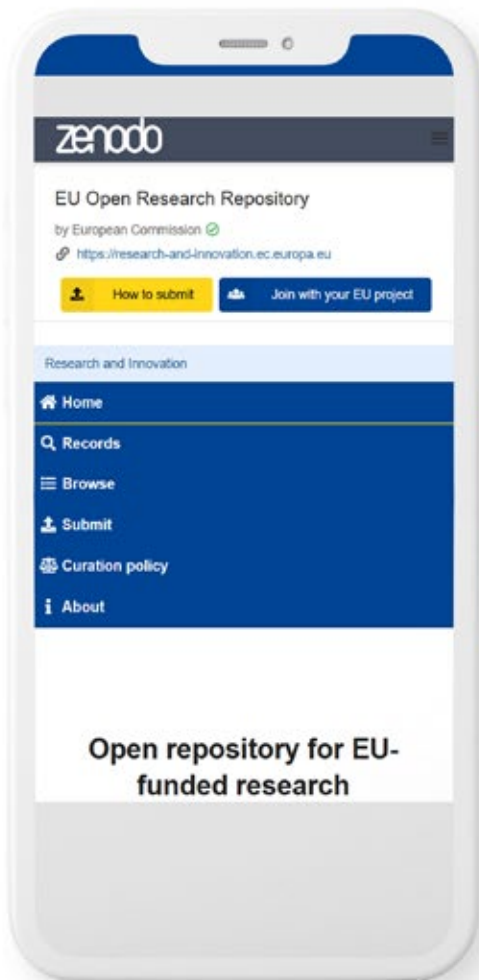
zenodo

EU Open Research Repository

by European Commission

https://research-and-innovation.ec.europa.eu

How to submit

Join with your EU project

Research and Innovation

Home

Records

Browse

Submit

Curation policy

About

Open repository for EU-funded research